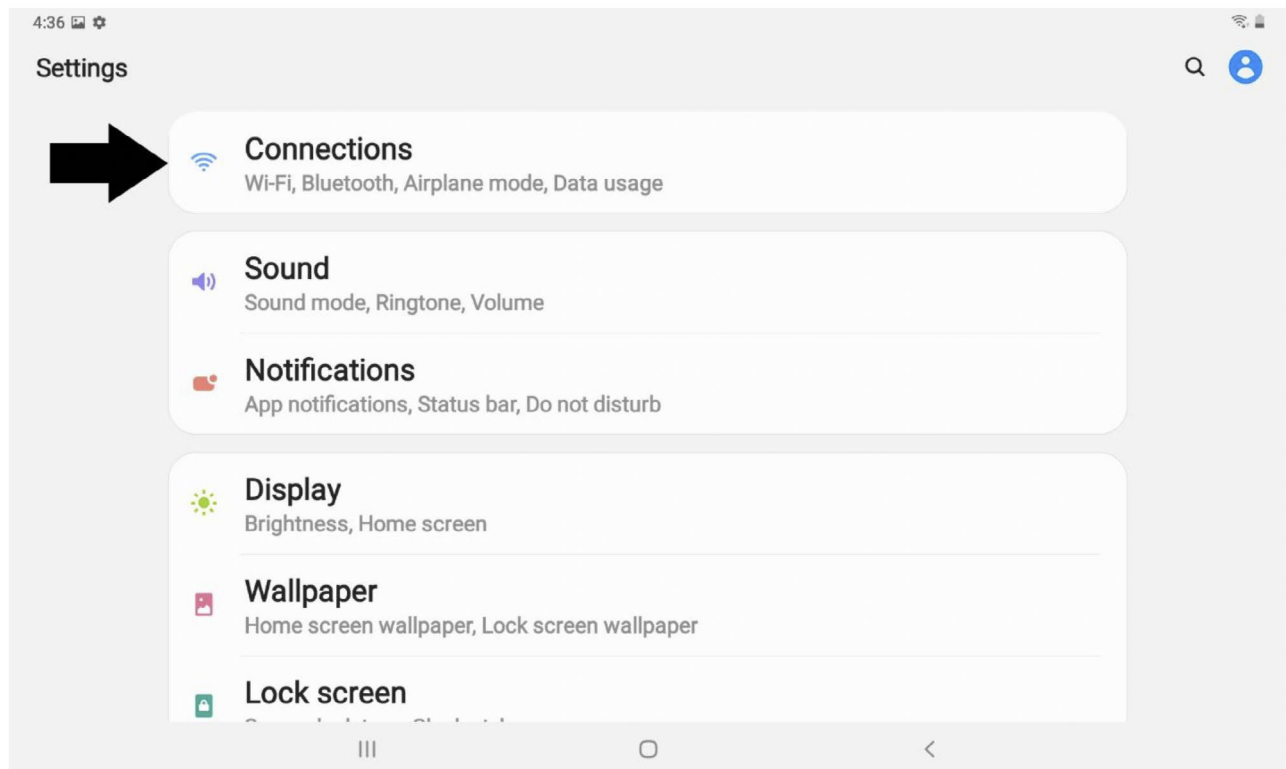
4:36

Settings

Connections
Wi-Fi, Bluetooth, Airplane mode, Data usage

Sound
Sound mode, Ringtone, Volume

Notifications
App notifications, Status bar, Do not disturb

Display
Brightness, Home screen

Wallpaper
Home screen wallpaper, Lock screen wallpaper

Lock screen
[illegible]